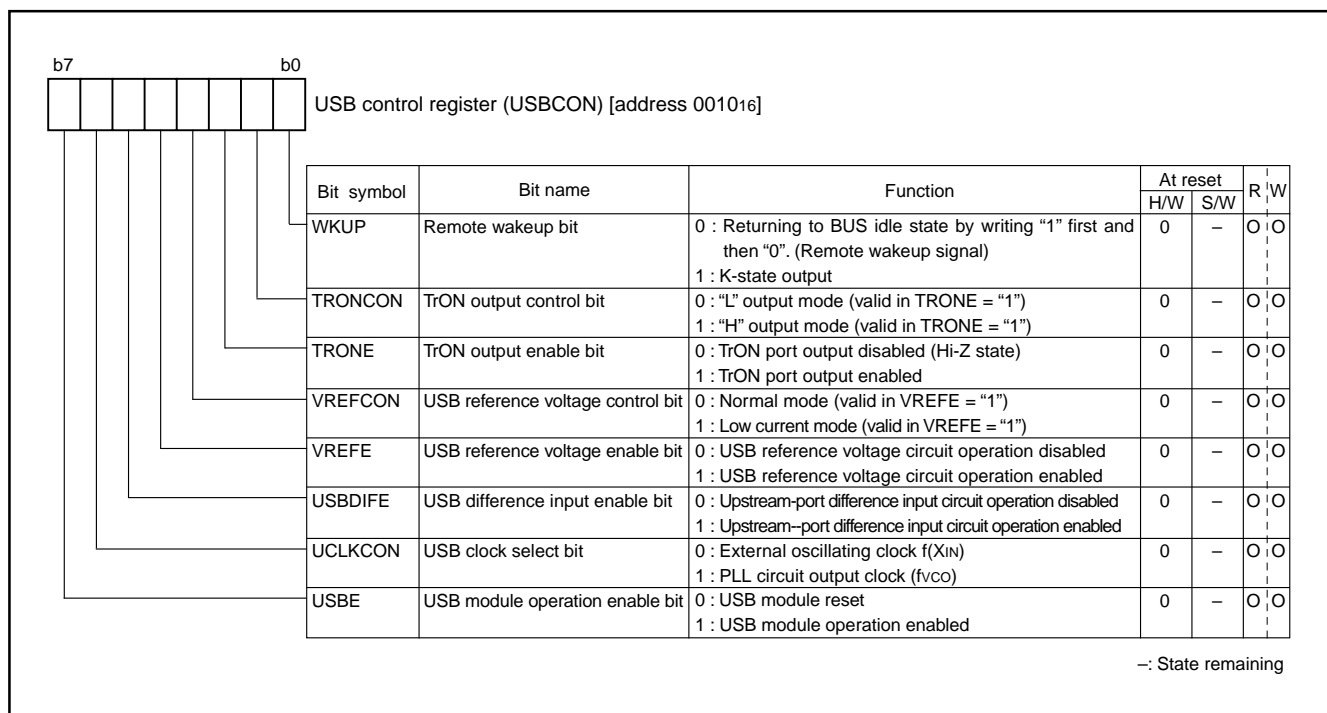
b7 b0

USB control register (USBCON) [address $0010_{16}$]

| Bit symbol | Bit name | Function | At reset H/W | At reset S/W | R | W |
|---|---|---|---|---|---|---|
| WKUP | Remote wakeup bit | 0 : Returning to BUS idle state by writing “1” first and then “0”. (Remote wakeup signal)<br>1 : K-state output | 0 | – | O | O |
| TRONCON | TrON output control bit | 0 : “L” output mode (valid in TRONE = “1”)<br>1 : “H” output mode (valid in TRONE = “1”) | 0 | – | O | O |
| TRONE | TrON output enable bit | 0 : TrON port output disabled (Hi-Z state)<br>1 : TrON port output enabled | 0 | – | O | O |
| VREFCON | USB reference voltage control bit | 0 : Normal mode (valid in VREFE = “1”)<br>1 : Low current mode (valid in VREFE = “1”) | 0 | – | O | O |
| VREFE | USB reference voltage enable bit | 0 : USB reference voltage circuit operation disabled<br>1 : USB reference voltage circuit operation enabled | 0 | – | O | O |
| USBDIFE | USB difference input enable bit | 0 : Upstream-port difference input circuit operation disabled<br>1 : Upstream--port difference input circuit operation enabled | 0 | – | O | O |
| UCLKCON | USB clock select bit | 0 : External oscillating clock f(XIN)<br>1 : PLL circuit output clock (fVCO) | 0 | – | O | O |
| USBE | USB module operation enable bit | 0 : USB module reset<br>1 : USB module operation enabled | 0 | – | O | O |

–: State remaining